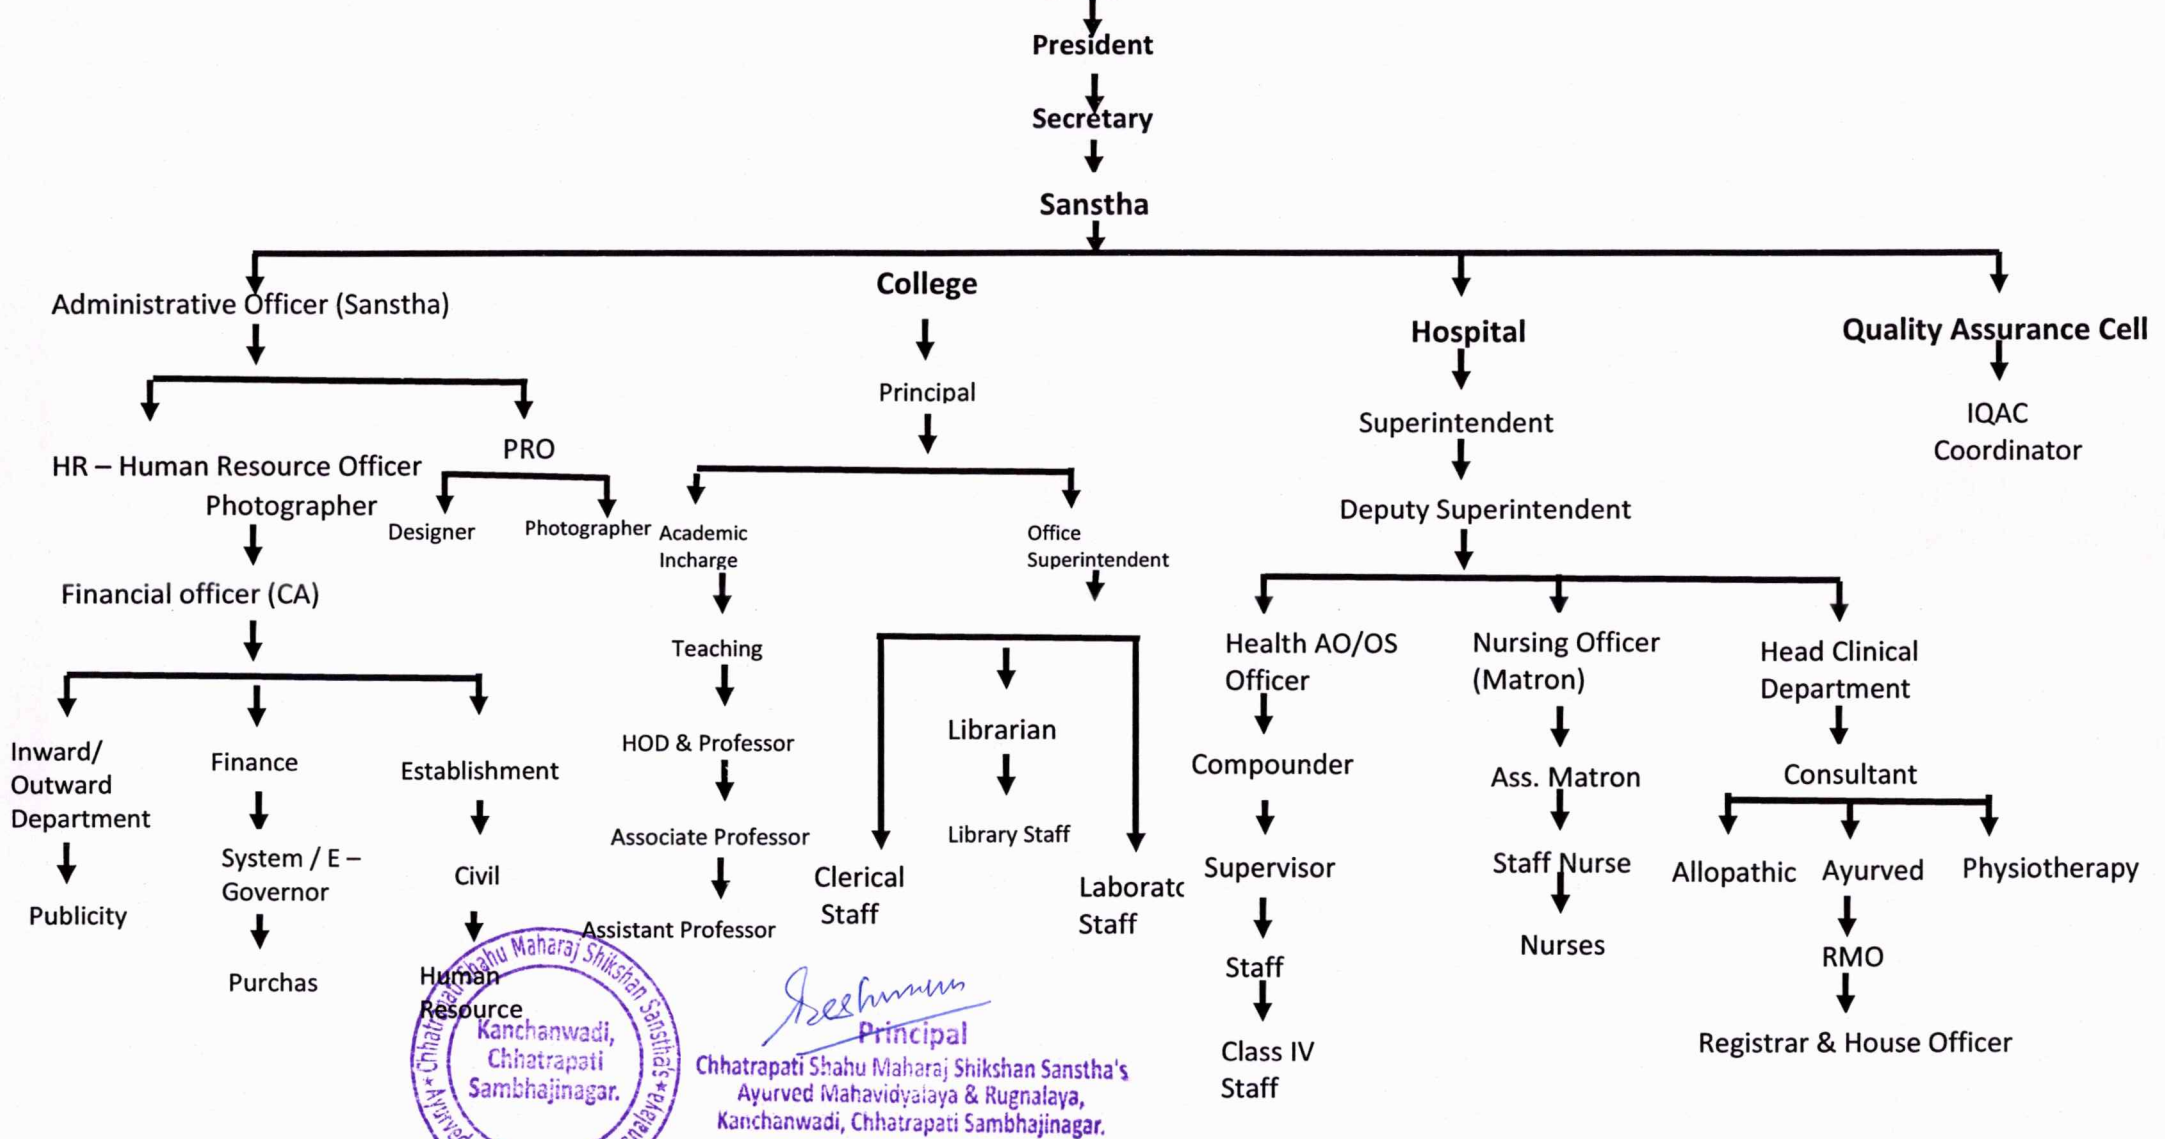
President

Secretary

Sanstha

Administrative Officer (Sanstha)

HR – Human Resource Officer

PRO

Designer

Photographer

Photographer

Financial officer (CA)

Inward/ Outward Department

Publicity

Finance

System / E – Governor

Purchas

Establishment

Civil

Human Resource

College

Principal

Academic Incharge

Teaching

HOD & Professor

Associate Professor

Assistant Professor

Office Superintendent

Clerical Staff

Librarian

Library Staff

Laborato Staff

Hospital

Superintendent

Deputy Superintendent

Health AO/OS Officer

Compounder

Supervisor

Staff

Class IV Staff

Nursing Officer (Matron)

Ass. Matron

Staff Nurse

Nurses

Head Clinical Department

Consultant

Allopathic

Ayurved

Physiotherapy

RMO

Registrar & House Officer

Quality Assurance Cell

IQAC Coordinator

Chhatrapati Shahu Maharaj Shikshan Sanstha's Ayurved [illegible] Kanchanwadi, Chhatrapati Sambhajinagar.

Principal

Chhatrapati Shahu Maharaj Shikshan Sanstha's Ayurved Mahavidyalaya & Rugnalaya, Kanchanwadi, Chhatrapati Sambhajinagar.